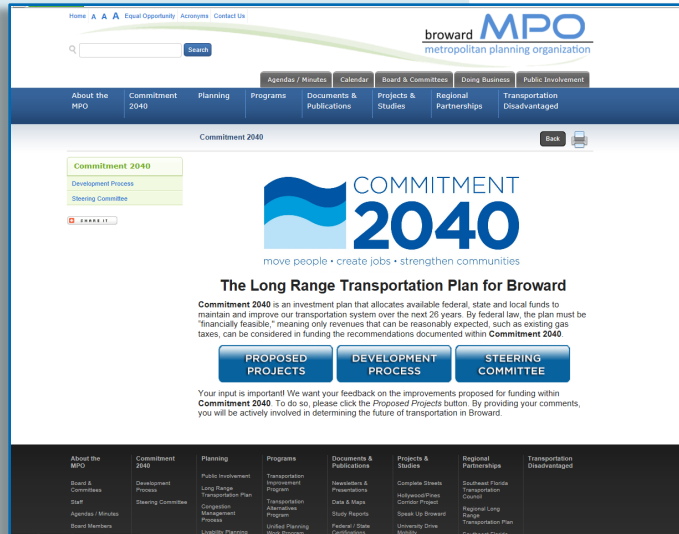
Home A A A Equal Opportunity Acronyms Contact Us

Search

broward MPO
metropolitan planning organization

Agendas / Minutes Calendar Board & Committees Doing Business Public Involvement

About the MPO
Commitment 2040
Planning
Programs
Documents & Publications
Projects & Studies
Regional Partnerships
Transportation Disadvantaged

Commitment 2040

Back

Commitment 2040
Development Process
Steering Committee

SHARE IT

COMMITMENT
2040
move people • create jobs • strengthen communities

The Long Range Transportation Plan for Broward

**Commitment 2040** is an investment plan that allocates available federal, state and local funds to maintain and improve our transportation system over the next 26 years. By federal law, the plan must be "financially feasible," meaning only revenues that can be reasonably expected, such as existing gas taxes, can be considered in funding the recommendations documented within **Commitment 2040**.

PROPOSED PROJECTS
DEVELOPMENT PROCESS
STEERING COMMITTEE

Your input is important! We want your feedback on the improvements proposed for funding within **Commitment 2040**. To do so, please click the *Proposed Projects* button. By providing your comments, you will be actively involved in determining the future of transportation in Broward.

About the MPO
Board & Committees
Staff
Agendas / Minutes
Board Members

Commitment 2040
Development Process
Steering Committee

Planning
Public Involvement
Long Range Transportation Plan
Congestion Management Process
Livability Planning

Programs
Transportation Improvement Program
Transportation Alternatives Program
Unified Planning Work Program

Documents & Publications
Newsletters & Presentations
Data & Maps
Study Reports
Federal / State Certifications

Projects & Studies
Complete Streets
Hollywood/Pines Corridor Project
Speak Up Broward
University Drive Mobility

Regional Partnerships
Southeast Florida Transportation Council
Regional Long Range Transportation Plan
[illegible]

Transportation Disadvantaged